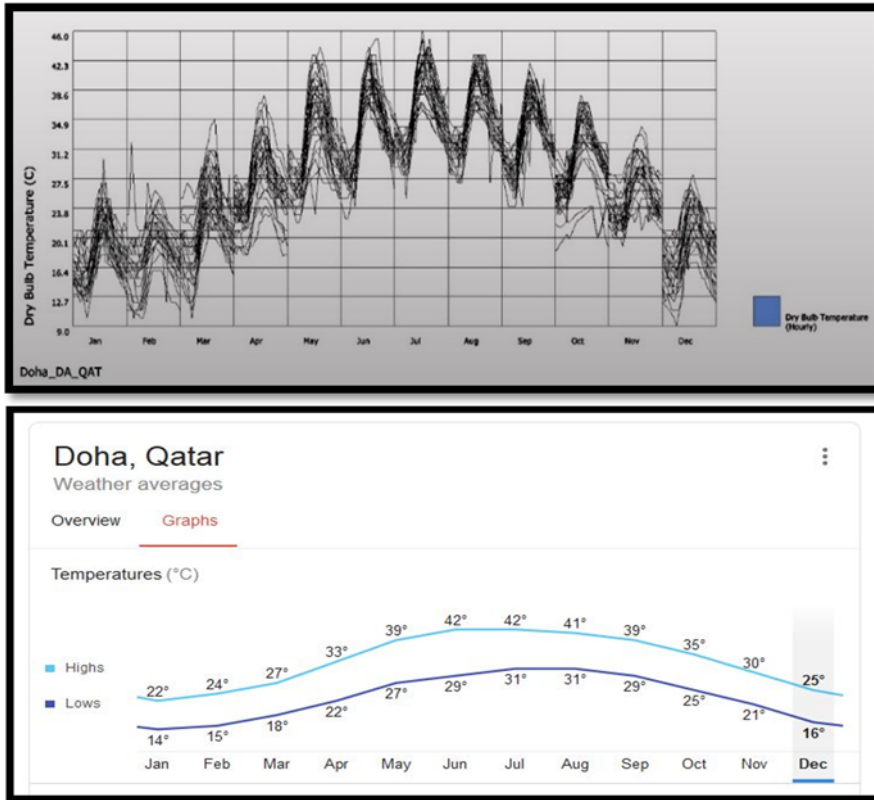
46.0
42.3
38.6
34.9
31.2
27.5
23.8
20.1
16.4
12.7
9.0

Dry Bulb Temperature (C)

Jan Feb Mar Apr May Jun Jul Aug Sep Oct Nov Dec

Dry Bulb Temperature (Hourly)

Doha_DA_QAT

Doha, Qatar
Weather averages

Overview Graphs

Temperatures (°C)

Highs
Lows

22° 24° 27° 33° 39° 42° 42° 41° 39° 35° 30° 25°

14° 15° 18° 22° 27° 29° 31° 31° 29° 25° 21° 16°

Jan Feb Mar Apr May Jun Jul Aug Sep Oct Nov Dec